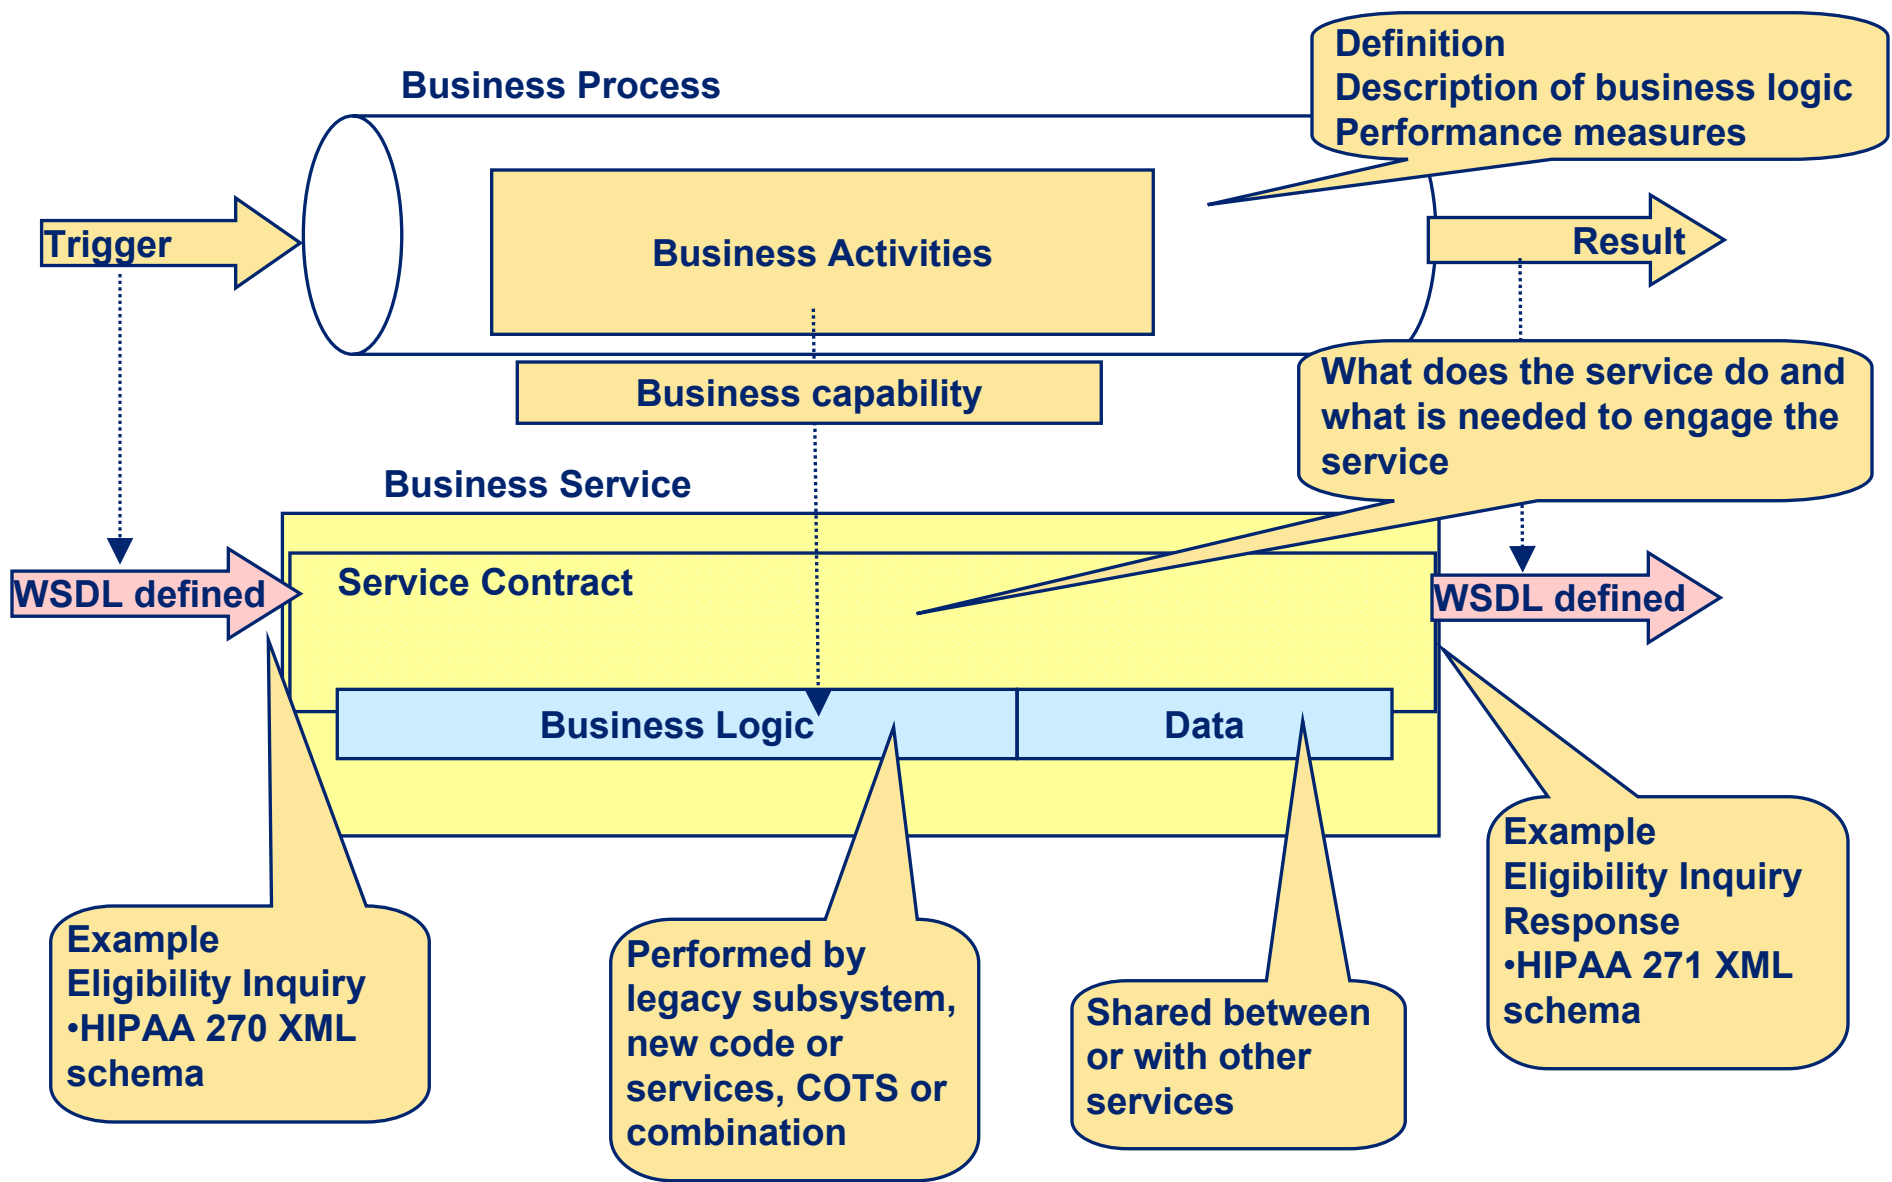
Business Process

Definition
Description of business logic
Performance measures

Trigger

Business Activities

Result

Business capability

What does the service do and what is needed to engage the service

Business Service

WSDL defined

Service Contract

WSDL defined

Business Logic

Data

Example
Eligibility Inquiry
•HIPAA 270 XML schema

Performed by legacy subsystem, new code or services, COTS or combination

Shared between or with other services

Example
Eligibility Inquiry Response
•HIPAA 271 XML schema